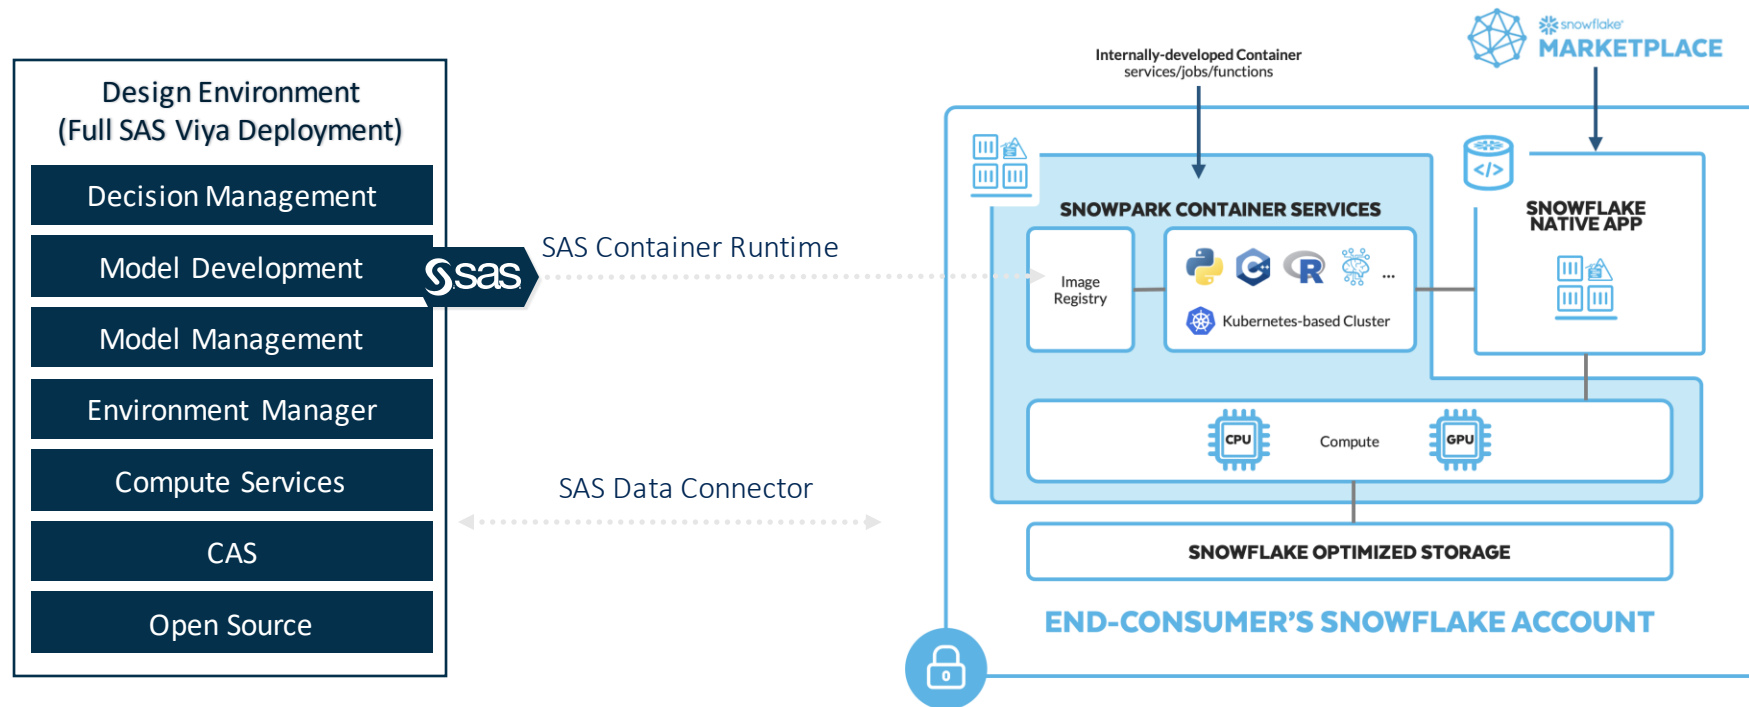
Design Environment
(Full SAS Viya Deployment)

Decision Management

Model Development

Model Management

Environment Manager

Compute Services

CAS

Open Source

sas

SAS Container Runtime

SAS Data Connector

Internally-developed Container services/jobs/functions

snowflake MARKETPLACE

SNOWPARK CONTAINER SERVICES

Image Registry

R ...

Kubernetes-based Cluster

SNOWFLAKE NATIVE APP

CPU

Compute

GPU

SNOWFLAKE OPTIMIZED STORAGE

END-CONSUMER'S SNOWFLAKE ACCOUNT